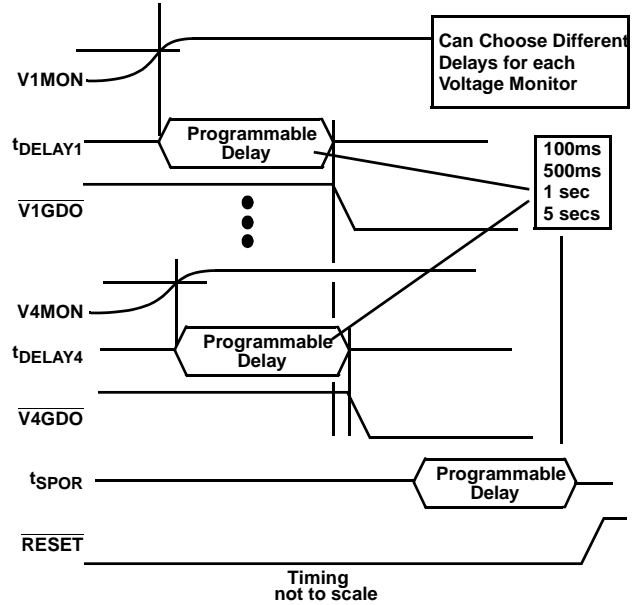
Can Choose Different Delays for each Voltage Monitor

V1MON

$t_{DELAY1}$

Programmable Delay

100ms
500ms
1 sec
5 secs

$\overline{V1GDO}$

V4MON

$t_{DELAY4}$

Programmable Delay

$\overline{V4GDO}$

$t_{SPOR}$

Programmable Delay

$\overline{RESET}$

Timing not to scale